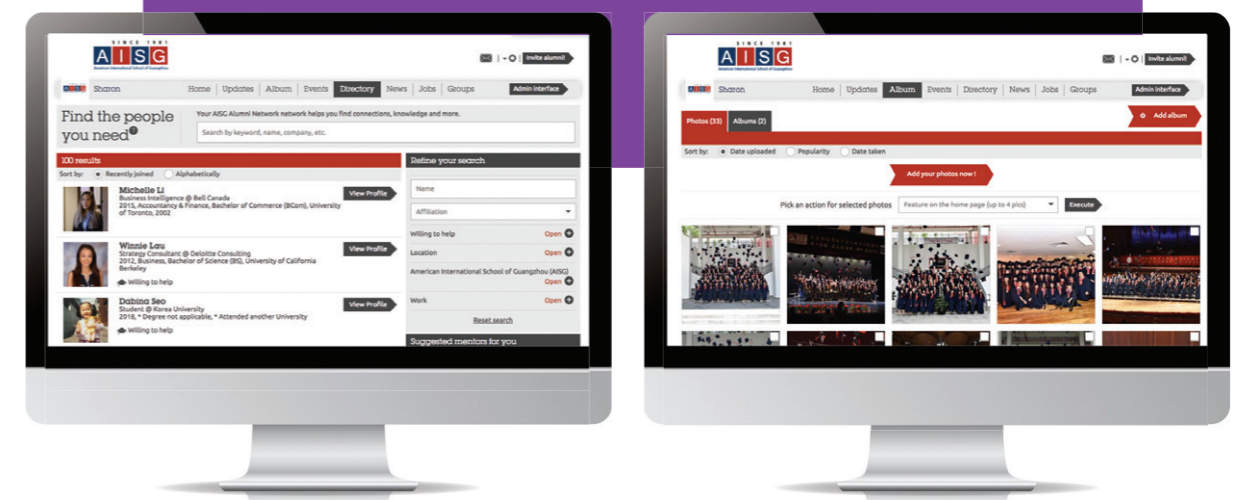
SINCE 1981
AISG
American International School of Guangzhou

Invite alumni!

AISG Sharon
Home Updates Album Events Directory News Jobs Groups
Admin interface

Find the people you need?
Your AISG Alumni Network network helps you find connections, knowledge and more.
Search by keyword, name, company, etc.

100 results
Sort by: Recently joined Alphabetically

Michelle Li
Business Intelligence @ Bell Canada
2015, Accountancy & Finance, Bachelor of Commerce (BCom), University of Toronto, 2002
View Profile

Winnie Lau
Strategy Consultant @ Deloitte Consulting
2012, Business, Bachelor of Science (BS), University of California Berkeley
Willing to help
View Profile

Dabina Seo
Student @ Korea University
2018, * Degree not applicable, * Attended another University
Willing to help
View Profile

Refine your search
Name
Affiliation
Willing to help Open
Location Open
American International School of Guangzhou (AISG) Open
Work Open
Reset search
Suggested mentors for you

SINCE 1981
AISG
American International School of Guangzhou

Invite alumni!

AISG Sharon
Home Updates Album Events Directory News Jobs Groups
Admin interface

Photos (33) Albums (2)
Add album
Sort by: Date uploaded Popularity Date taken
Add your photos now !
Pick an action for selected photos Feature on the home page (up to 4 pics) Execute